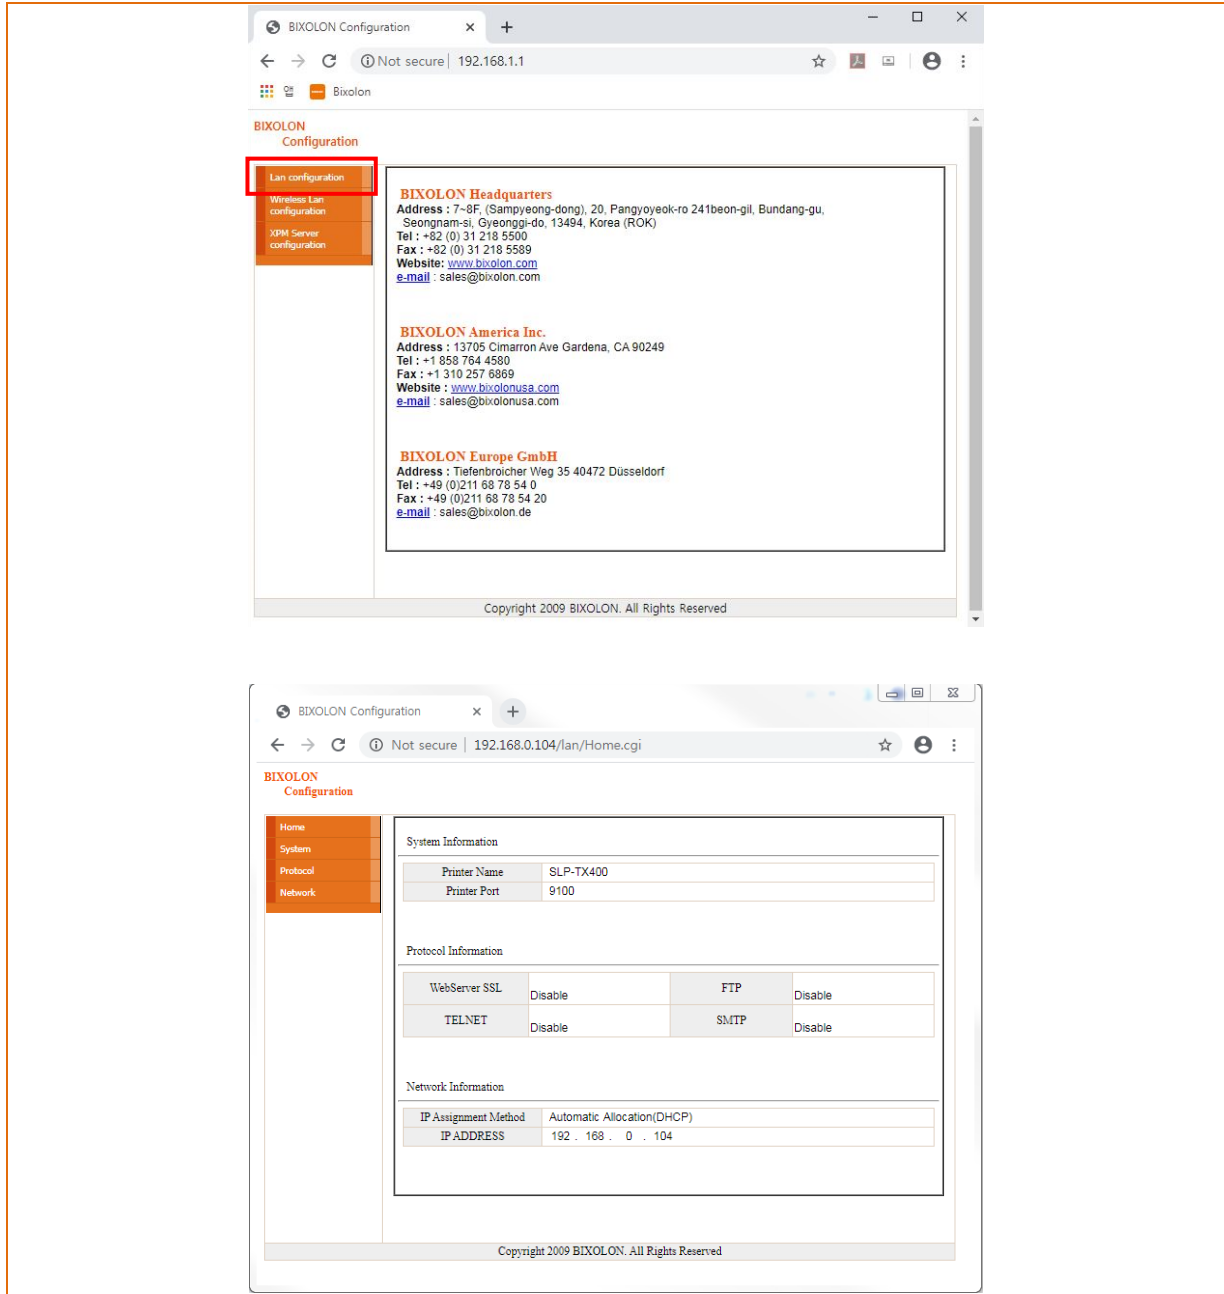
BIXOLON Configuration ×

Not secure | 192.168.1.1

앱 Bixolon

BIXOLON
Configuration

Lan configuration
Wireless Lan configuration
XPM Server configuration

BIXOLON Headquarters
Address : 7~8F, (Sampyeong-dong), 20, Pangyoyeok-ro 241beon-gil, Bundang-gu, Seongnam-si, Gyeonggi-do, 13494, Korea (ROK)
Tel : +82 (0) 31 218 5500
Fax : +82 (0) 31 218 5589
Website: www.bixolon.com
e-mail : sales@bixolon.com

BIXOLON America Inc.
Address : 13705 Cimarron Ave Gardena, CA 90249
Tel : +1 858 764 4580
Fax : +1 310 257 6869
Website : www.bixolonusa.com
e-mail : sales@bixolonusa.com

BIXOLON Europe GmbH
Address : Tiefenbroicher Weg 35 40472 Düsseldorf
Tel : +49 (0)211 68 78 54 0
Fax : +49 (0)211 68 78 54 20
e-mail : sales@bixolon.de

Copyright 2009 BIXOLON. All Rights Reserved

BIXOLON Configuration ×

Not secure | 192.168.0.104/lan/Home.cgi

BIXOLON
Configuration

Home
System
Protocol
Network

System Information

| Printer Name | SLP-TX400 |
|---|---|
| Printer Port | 9100 |

Protocol Information

| WebServer SSL | Disable | FTP | Disable |
|---|---|---|---|
| TELNET | Disable | SMTP | Disable |

Network Information

| IP Assignment Method | Automatic Allocation(DHCP) |
|---|---|
| IP ADDRESS | 192 . 168 . 0 . 104 |

Copyright 2009 BIXOLON. All Rights Reserved